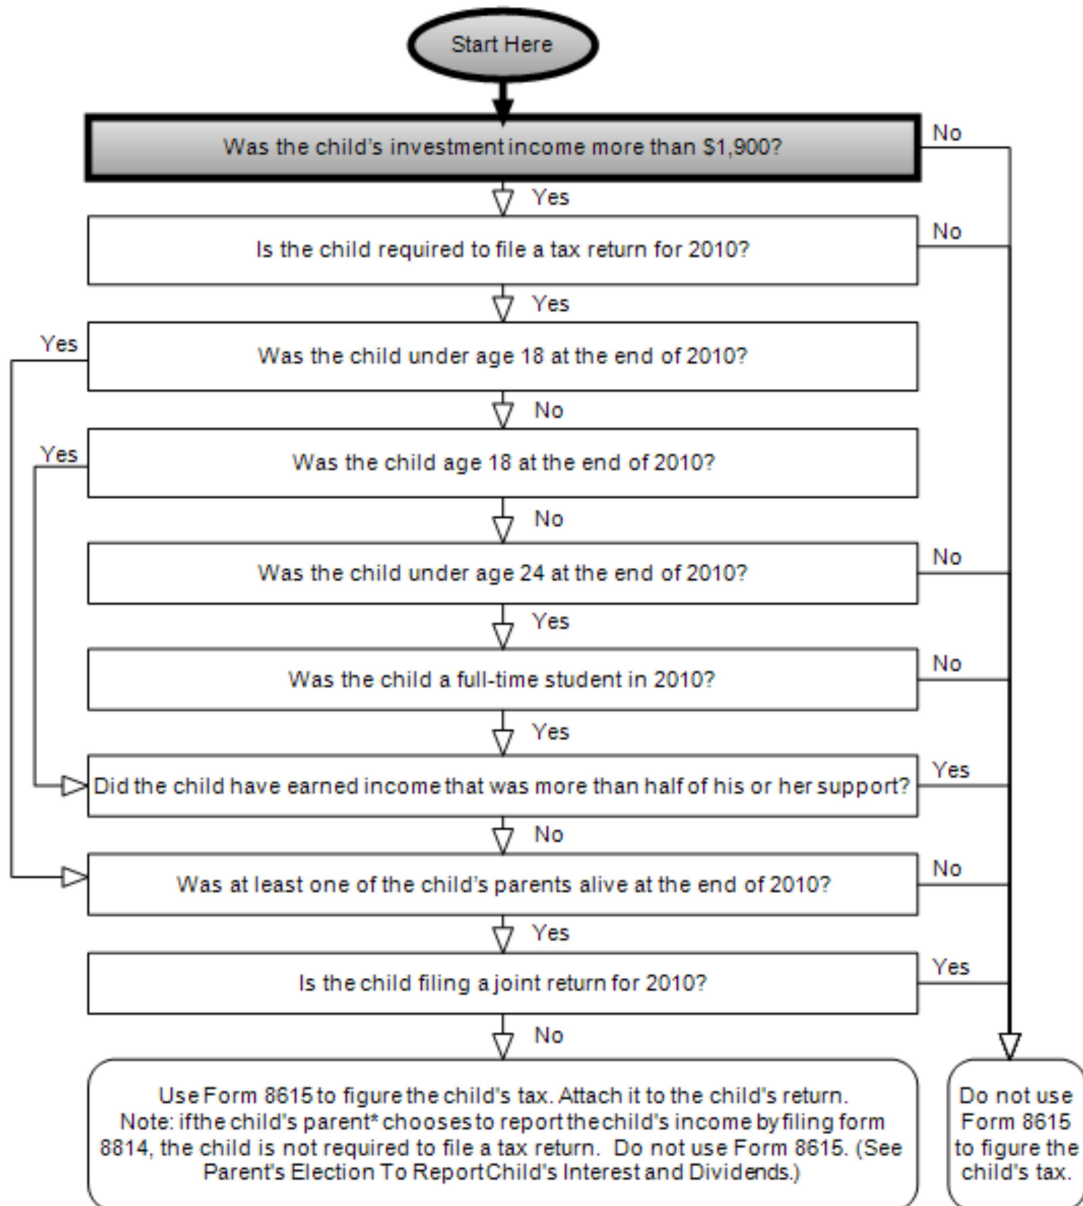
Start Here

Was the child's investment income more than $1,900?

No

Yes

Is the child required to file a tax return for 2010?

No

Yes

Yes

Was the child under age 18 at the end of 2010?

No

Yes

Was the child age 18 at the end of 2010?

No

Was the child under age 24 at the end of 2010?

No

Yes

Was the child a full-time student in 2010?

No

Yes

Did the child have earned income that was more than half of his or her support?

Yes

No

Was at least one of the child's parents alive at the end of 2010?

No

Yes

Is the child filing a joint return for 2010?

Yes

No

Use Form 8615 to figure the child's tax. Attach it to the child's return. Note: ifthe child's parent* chooses to report the child's income by filing form 8814, the child is not required to file a tax return. Do not use Form 8615. (See Parent's Election To Report Child's Interest and Dividends.)

Do not use Form 8615 to figure the child's tax.